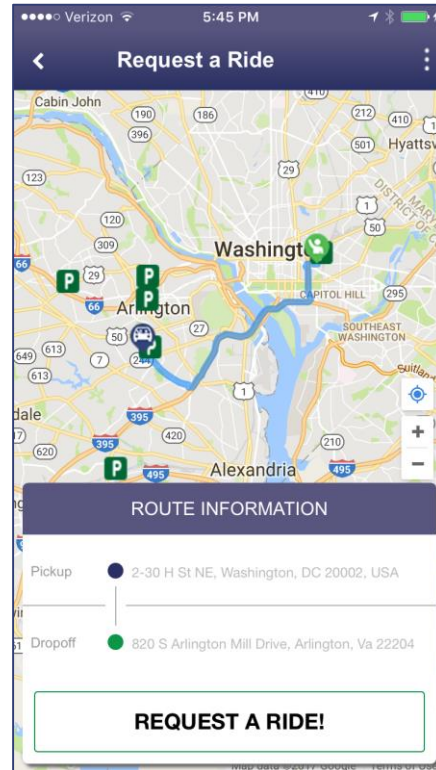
●●●●○ Verizon 5:45 PM

Request a Ride

Cabin John
190
186
396
410
212
410
501
Hyattsv
123
29
DISTRICT OF
1
120
50
309
Washingt
66
29
P
P
66
P
Arlington
CAPITOL HILL
295
50
27
SOUTHEAST WASHINGTON
649
613
7
613
1
Suitlan
dale
395
7
395
420
210
620
P
495
Alexandria
495

ROUTE INFORMATION

Pickup 2-30 H St NE, Washington, DC 20002, USA

Dropoff 820 S Arlington Mill Drive, Arlington, Va 22204

REQUEST A RIDE!

Map data ©2017 Google Terms of Use